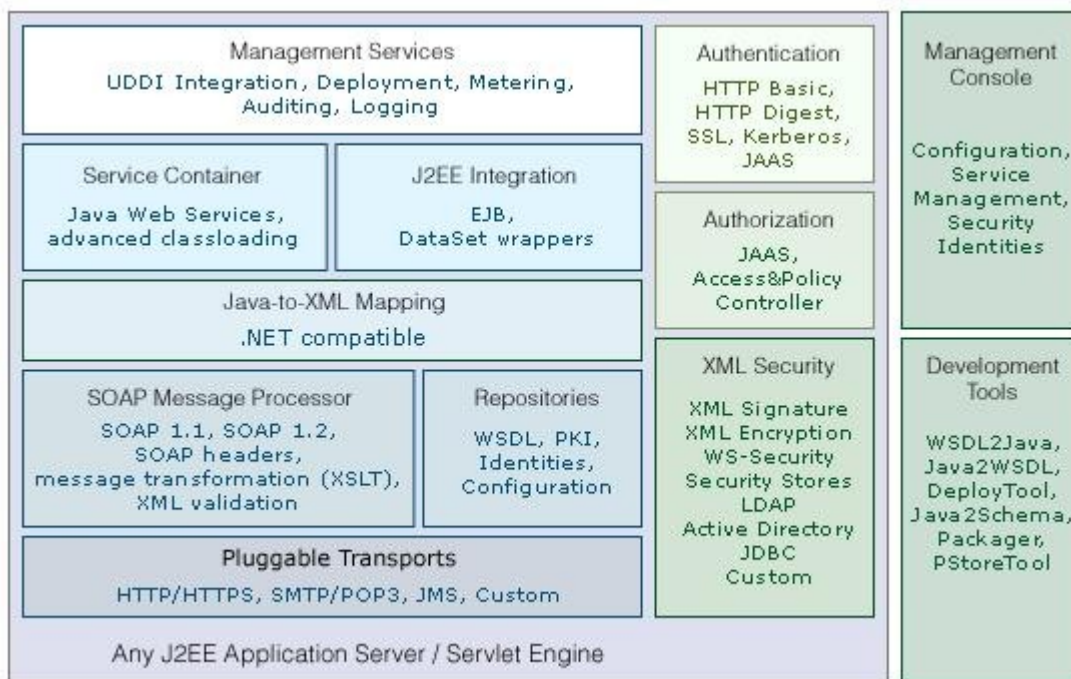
Management Services
UDDI Integration, Deployment, Metering, Auditing, Logging

Service Container
Java Web Services, advanced classloading

J2EE Integration
EJB, DataSet wrappers

Java-to-XML Mapping
.NET compatible

SOAP Message Processor
SOAP 1.1, SOAP 1.2, SOAP headers, message transformation (XSLT), XML validation

Repositories
WSDL, PKI, Identities, Configuration

Pluggable Transports
HTTP/HTTPS, SMTP/POP3, JMS, Custom

Any J2EE Application Server / Servlet Engine

Authentication
HTTP Basic, HTTP Digest, SSL, Kerberos, JAAS

Authorization
JAAS, Access&Policy Controller

XML Security
XML Signature
XML Encryption
WS-Security
Security Stores
LDAP
Active Directory
JDBC
Custom

Management Console
Configuration, Service Management, Security Identities

Development Tools
WSDL2Java, Java2WSDL, DeployTool, Java2Schema, Packager, PStoreTool